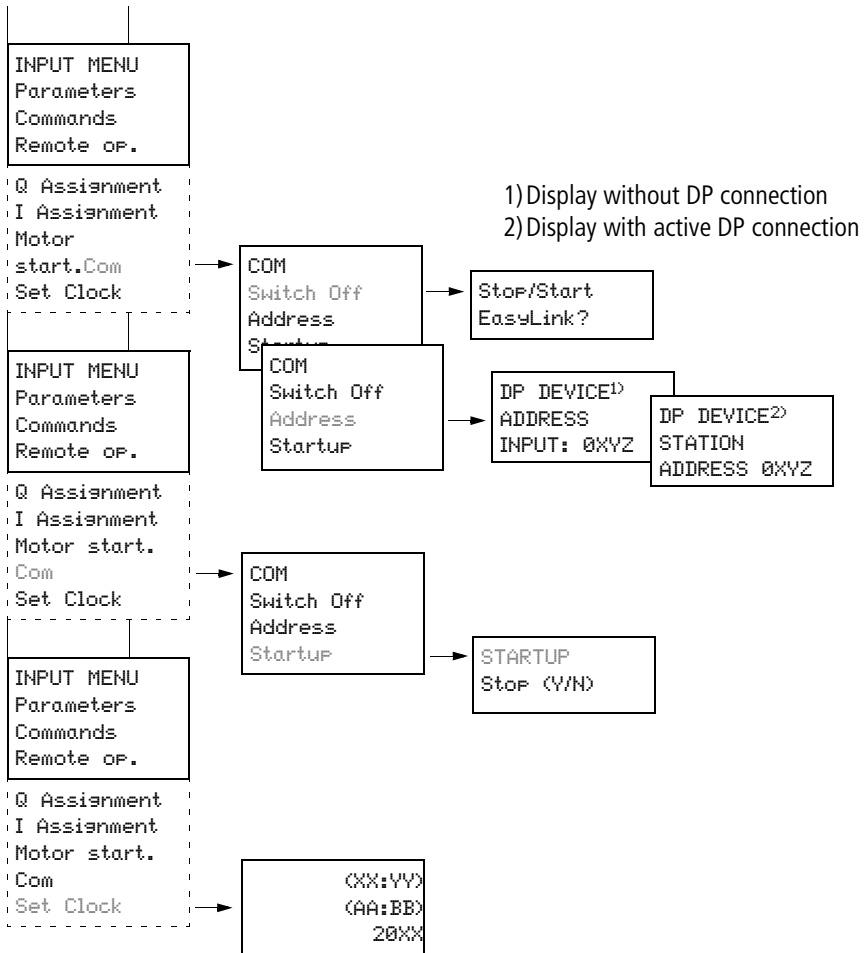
INPUT MENU
Parameters
Commands
Remote op.

Q Assignment
I Assignment
Motor
start.Com
Set Clock

1) Display without DP connection
2) Display with active DP connection

COM
Switch Off
Address
Startup

Stop/Start
EasyLink?

INPUT MENU
Parameters
Commands
Remote op.

COM
Switch Off
Address
Startup

DP DEVICE$^{1)}$
ADDRESS
INPUT: 0XYZ

DP DEVICE$^{2)}$
STATION
ADDRESS 0XYZ

Q Assignment
I Assignment
Motor start.
Com
Set Clock

COM
Switch Off
Address
Startup

STARTUP
Stop (Y/N)

INPUT MENU
Parameters
Commands
Remote op.

Q Assignment
I Assignment
Motor start.
Com
Set Clock

(XX:YY)
(AA:BB)
20XX